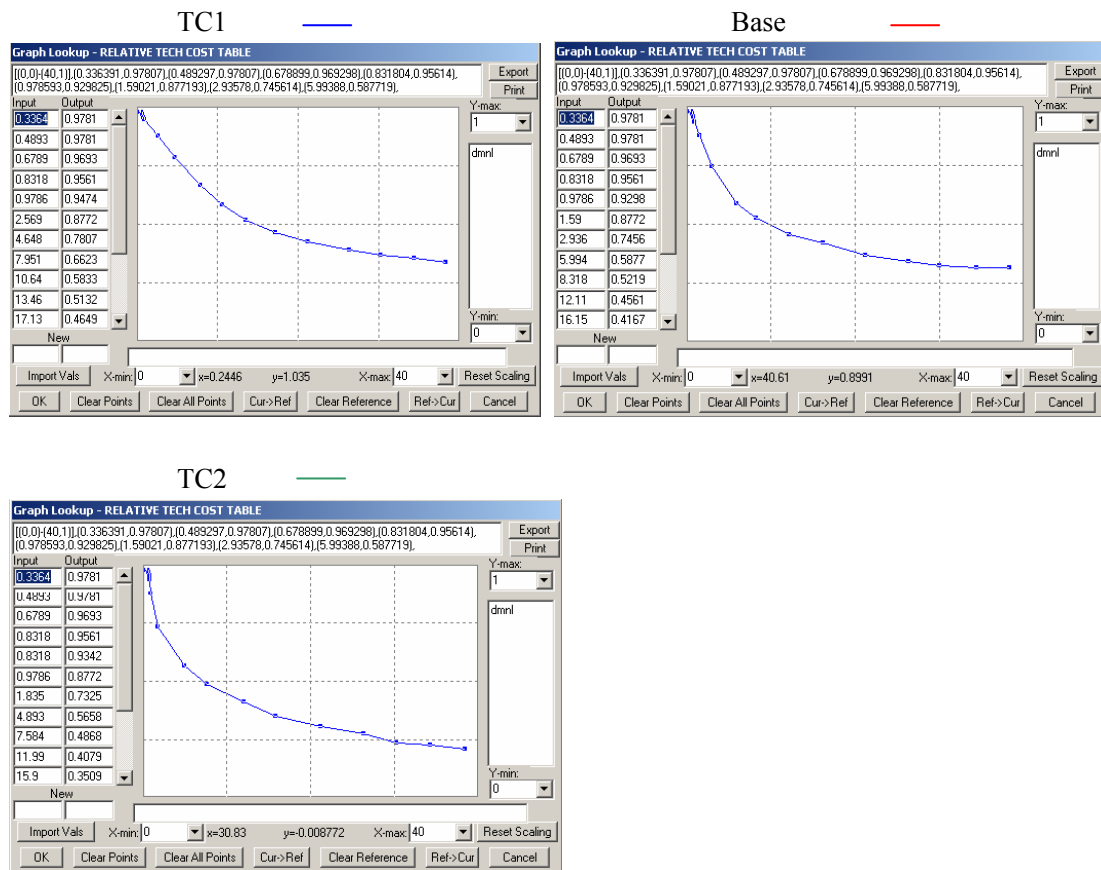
TC1

Graph Lookup - RELATIVE TECH COST TABLE

[(0,0)-(40,1)],(0.336391,0.97807),(0.489297,0.97807),(0.678899,0.969298),(0.831804,0.95614),(0.978593,0.929825),(1.59021,0.877193),(2.93578,0.745614),(5.99388,0.587719),

Export
Print

| Input | Output |
|---|---|
| 0.3364 | 0.9781 |
| 0.4893 | 0.9781 |
| 0.6789 | 0.9693 |
| 0.8318 | 0.9561 |
| 0.9786 | 0.9474 |
| 2.569 | 0.8772 |
| 4.648 | 0.7807 |
| 7.951 | 0.6623 |
| 10.64 | 0.5833 |
| 13.46 | 0.5132 |
| 17.13 | 0.4649 |

Y-max: 1
dmnl
Y-min: 0
New

Import Vals X-min: 0 x=0.2446 y=1.035 X-max: 40 Reset Scaling
OK Clear Points Clear All Points Cur->Ref Clear Reference Ref->Cur Cancel

Base

Graph Lookup - RELATIVE TECH COST TABLE

[(0,0)-(40,1)],(0.336391,0.97807),(0.489297,0.97807),(0.678899,0.969298),(0.831804,0.95614),(0.978593,0.929825),(1.59021,0.877193),(2.93578,0.745614),(5.99388,0.587719),

Export
Print

| Input | Output |
|---|---|
| 0.3364 | 0.9781 |
| 0.4893 | 0.9781 |
| 0.6789 | 0.9693 |
| 0.8318 | 0.9561 |
| 0.9786 | 0.9298 |
| 1.59 | 0.8772 |
| 2.936 | 0.7456 |
| 5.994 | 0.5877 |
| 8.318 | 0.5219 |
| 12.11 | 0.4561 |
| 16.15 | 0.4167 |

Y-max: 1
dmnl
Y-min: 0
New

Import Vals X-min: 0 x=40.61 y=0.8991 X-max: 40 Reset Scaling
OK Clear Points Clear All Points Cur->Ref Clear Reference Ref->Cur Cancel

TC2

Graph Lookup - RELATIVE TECH COST TABLE

[(0,0)-(40,1)],(0.336391,0.97807),(0.489297,0.97807),(0.678899,0.969298),(0.831804,0.95614),(0.978593,0.929825),(1.59021,0.877193),(2.93578,0.745614),(5.99388,0.587719),

Export
Print

| Input | Output |
|---|---|
| 0.3364 | 0.9781 |
| 0.4893 | 0.9781 |
| 0.6789 | 0.9693 |
| 0.8318 | 0.9561 |
| 0.8318 | 0.9342 |
| 0.9786 | 0.8772 |
| 1.835 | 0.7325 |
| 4.893 | 0.5658 |
| 7.584 | 0.4868 |
| 11.99 | 0.4079 |
| 15.9 | 0.3509 |

Y-max: 1
dmnl
Y-min: 0
New

Import Vals X-min: 0 x=30.83 y=-0.008772 X-max: 40 Reset Scaling
OK Clear Points Clear All Points Cur->Ref Clear Reference Ref->Cur Cancel